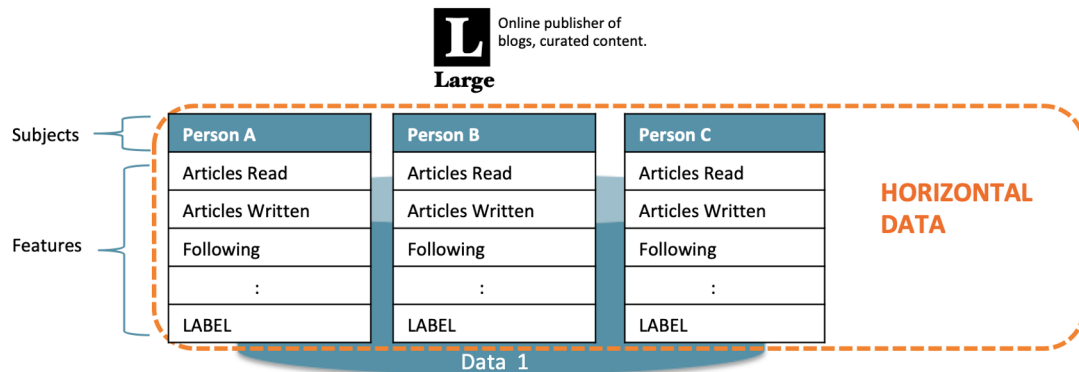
L
Large
Online publisher of blogs, curated content.

Subjects

Features

| Person A |
|---|
| Articles Read |
| Articles Written |
| Following |
| : |
| LABEL |

| Person B |
|---|
| Articles Read |
| Articles Written |
| Following |
| : |
| LABEL |

| Person C |
|---|
| Articles Read |
| Articles Written |
| Following |
| : |
| LABEL |

HORIZONTAL DATA

Data 1